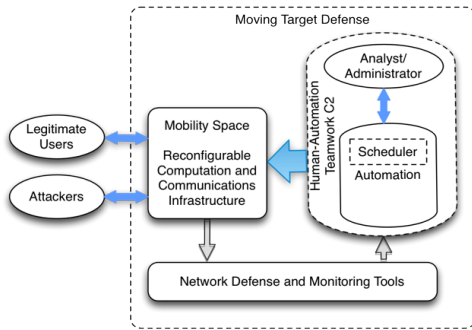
Moving Target Defense

Legitimate Users

Attackers

Mobility Space

Reconfigurable Computation and Communications Infrastructure

Human-Automation Teamwork C2

Analyst/ Administrator

Scheduler

Automation

Network Defense and Monitoring Tools